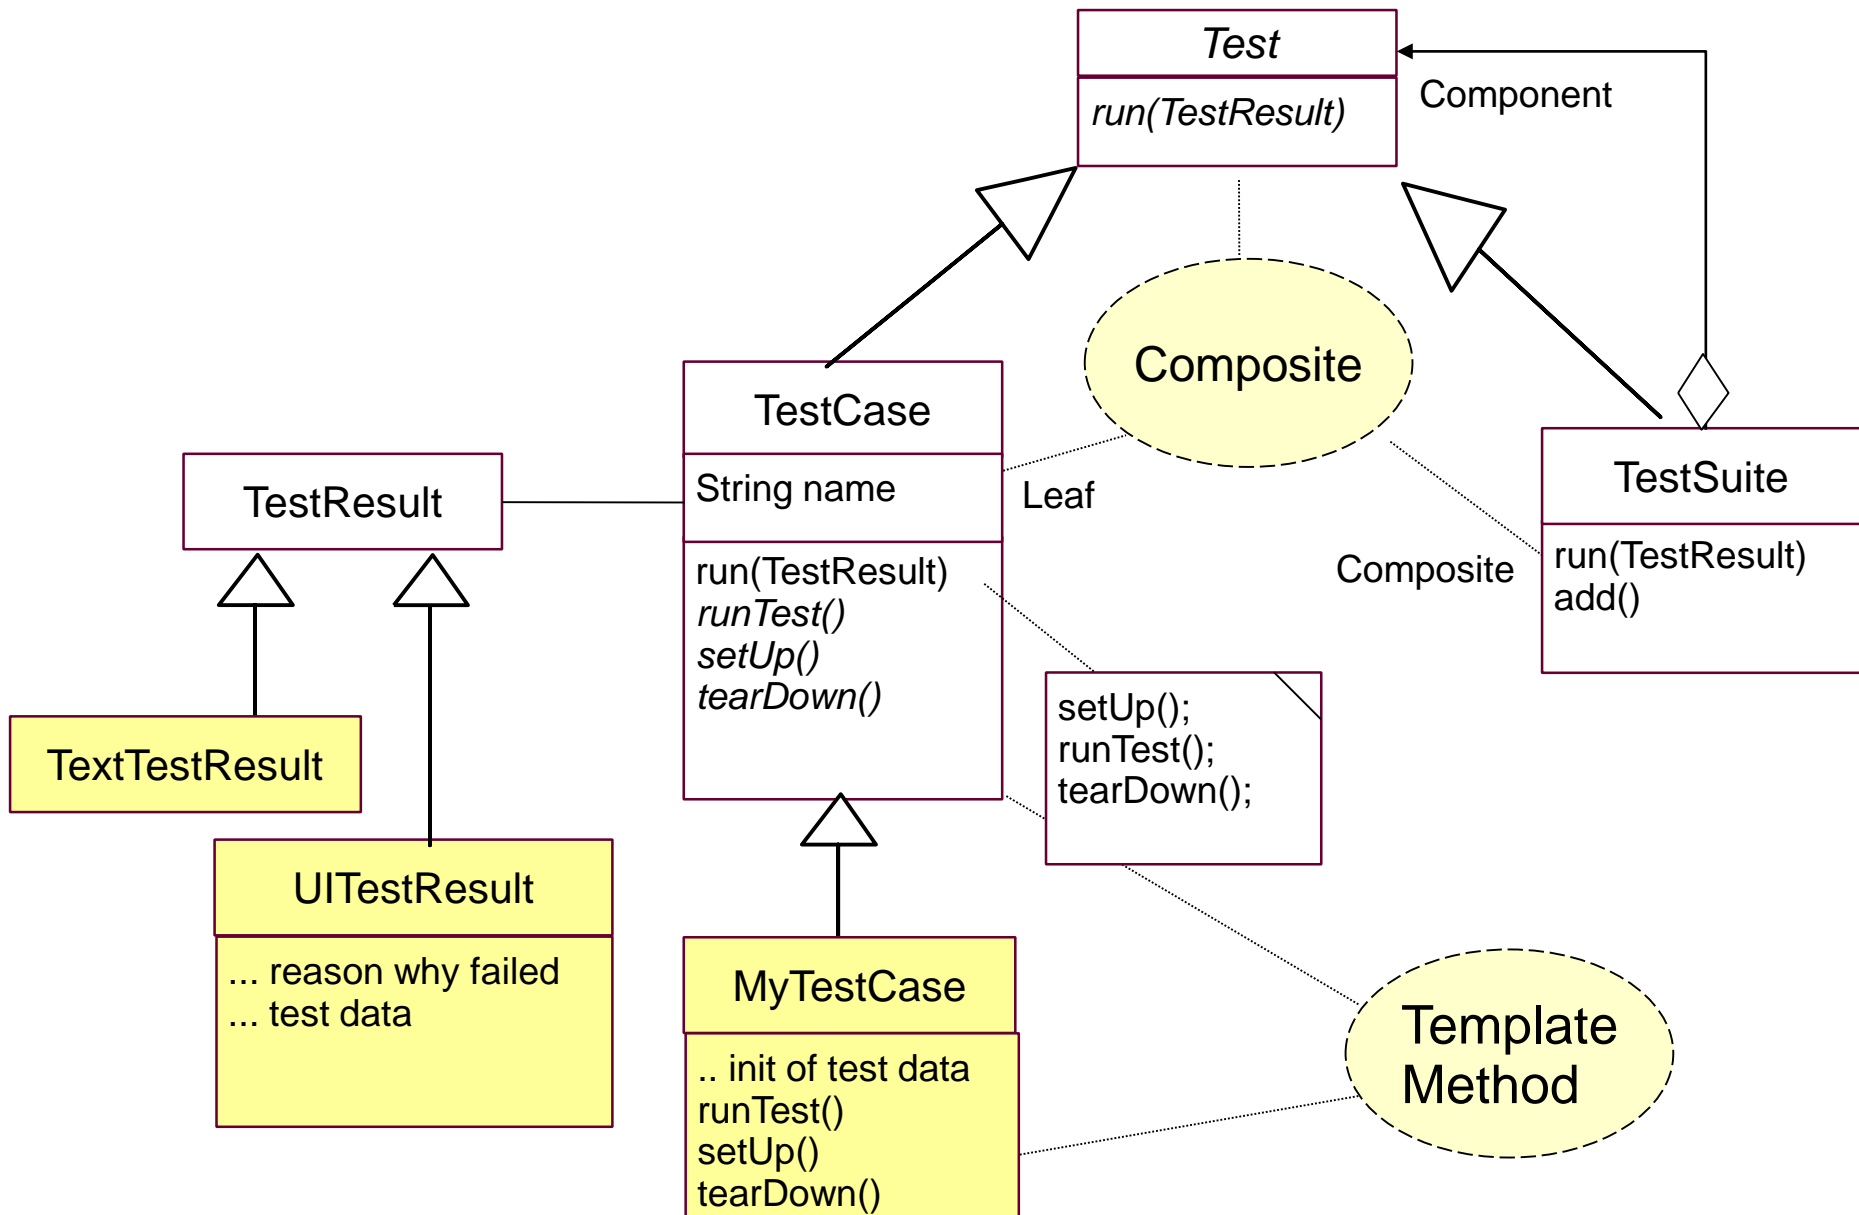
Test

run(TestResult)

Component

Composite

TestCase

String name

run(TestResult)
runTest()
setUp()
tearDown()

Leaf

TestSuite

run(TestResult)
add()

Composite

TestResult

TextTestResult

UITestResult

... reason why failed
... test data

setUp();
runTest();
tearDown();

MyTestCase

.. init of test data
runTest()
setUp()
tearDown()

Template Method